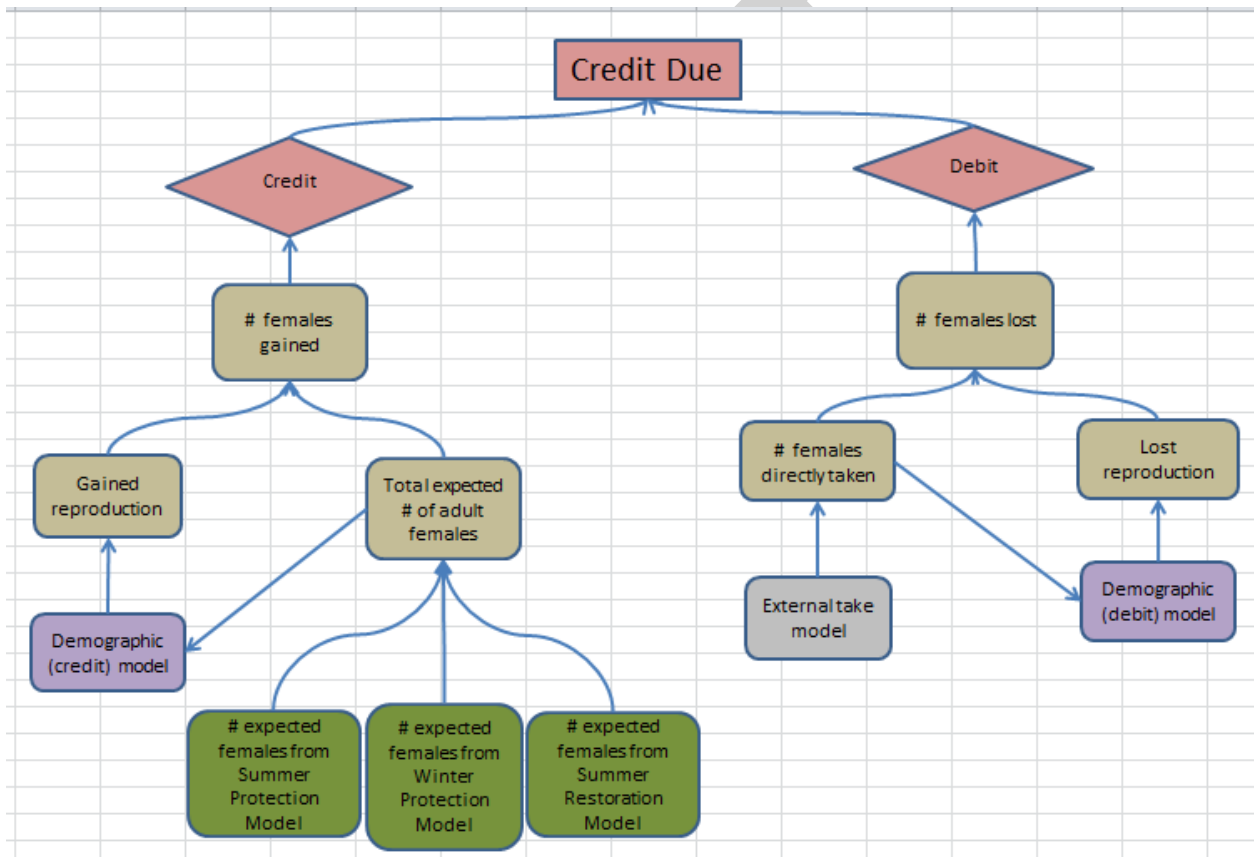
Credit Due

Credit

Debit

# females gained

# females lost

Gained reproduction

Total expected # of adult females

# females directly taken

Lost reproduction

Demographic (credit) model

External take model

Demographic (debit) model

# expected females from Summer Protection Model

# expected females from Winter Protection Model

# expected females from Summer Restoration Model